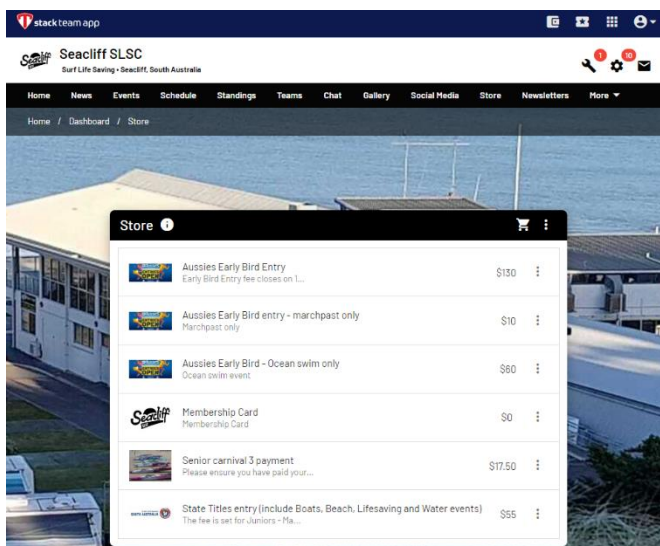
stack team app

Seacliff SLSC
Surf Life Saving • Seacliff, South Australia

1 10

Home News Events Schedule Standings Teams Chat Gallery Social Media Store Newsletters More

Home / Dashboard / Store

Store

Aussies Early Bird Entry
Early Bird Entry fee closes on 1...
$130

Aussies Early Bird entry - marchpast only
Marchpast only
$10

Aussies Early Bird - Ocean swim only
Ocean swim event
$60

Membership Card
Membership Card
$0

Senior carnival 3 payment
Please ensure you have paid your...
$17.50

State Titles entry (include Boats, Beach, Lifesaving and Water events)
The fee is set for Juniors - Ma...
$55